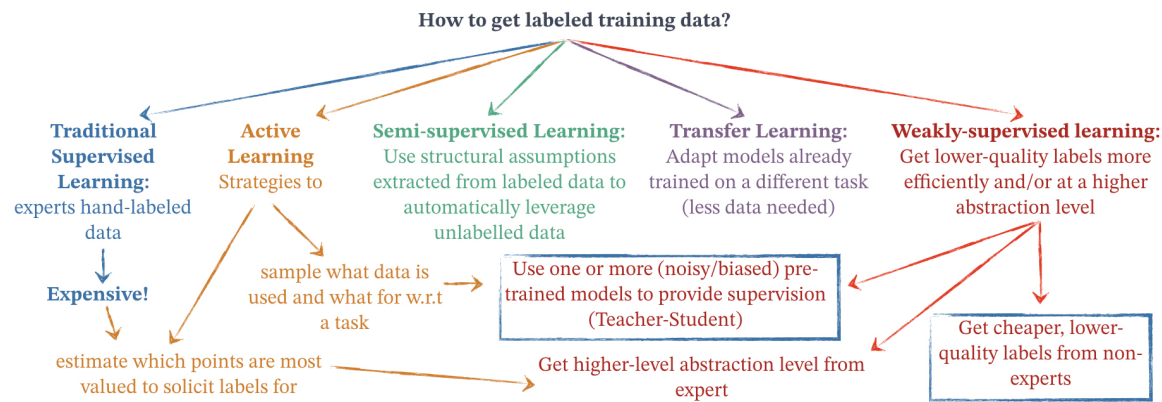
How to get labeled training data?

Traditional Supervised Learning: experts hand-labeled data

Expensive!

Active Learning Strategies to

Semi-supervised Learning: Use structural assumptions extracted from labeled data to automatically leverage unlabelled data

Transfer Learning: Adapt models already trained on a different task (less data needed)

Weakly-supervised learning: Get lower-quality labels more efficiently and/or at a higher abstraction level

sample what data is used and what for w.r.t a task

Use one or more (noisy/biased) pre-trained models to provide supervision (Teacher-Student)

Get cheaper, lower-quality labels from non-experts

estimate which points are most valued to solicit labels for

Get higher-level abstraction level from expert